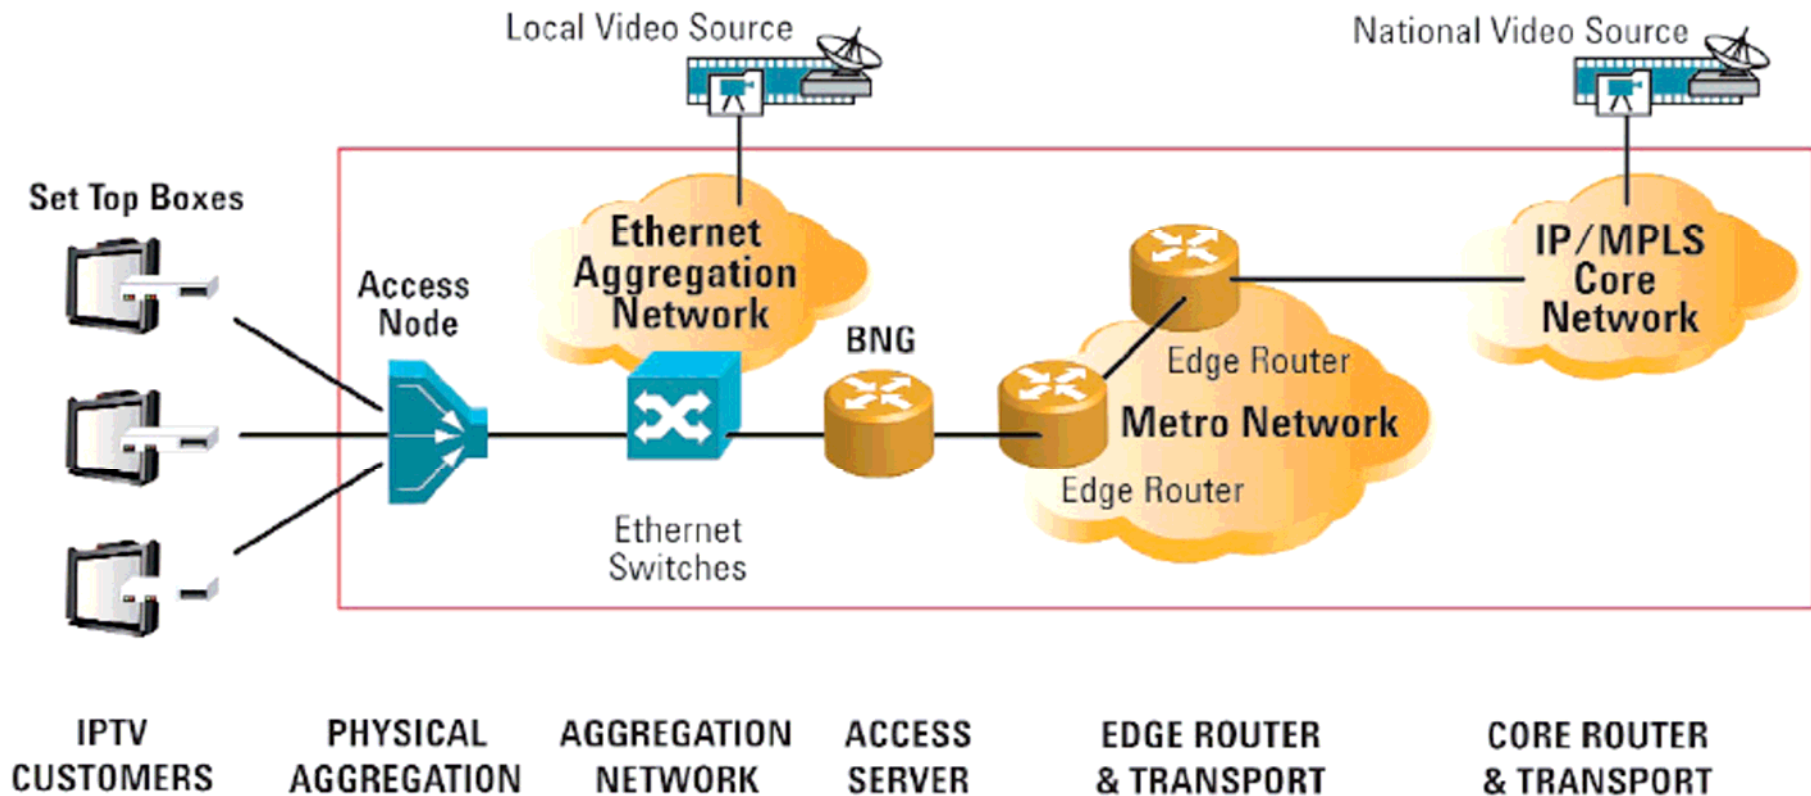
Local Video Source

National Video Source

Set Top Boxes

Access Node

Ethernet Aggregation Network

BNG

Edge Router

IP/MPLS Core Network

Metro Network

Edge Router

Ethernet Switches

IPTV CUSTOMERS

PHYSICAL AGGREGATION

AGGREGATION NETWORK

ACCESS SERVER

EDGE ROUTER & TRANSPORT

CORE ROUTER & TRANSPORT